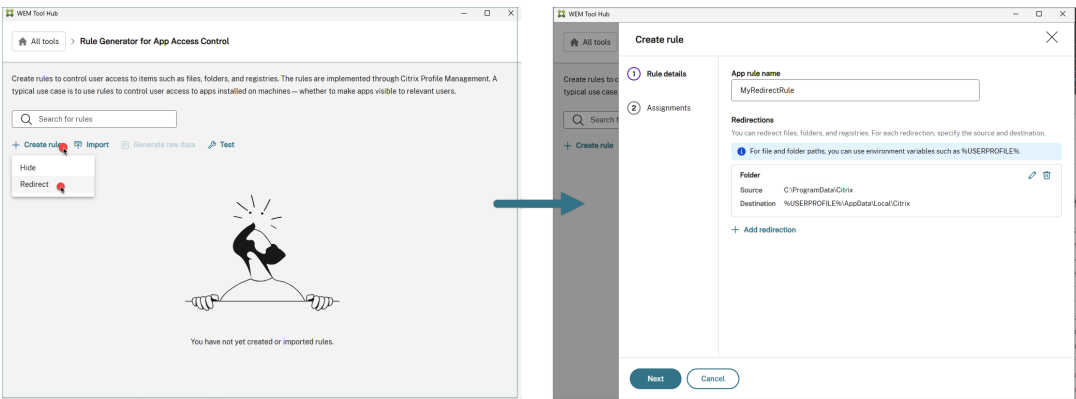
WEM Tool Hub

All tools > Rule Generator for App Access Control

Create rules to control user access to items such as files, folders, and registries. The rules are implemented through Citrix Profile Management. A typical use case is to use rules to control user access to apps installed on machines — whether to make apps visible to relevant users.

Search for rules

+ Create rule Import Generate raw data Test

Hide
Redirect

You have not yet created or imported rules.

WEM Tool Hub

All tools

Create rules to c
typical use case is

Search f

+ Create rule

Create rule

1 Rule details
2 Assignments

App rule name
MyRedirectRule

Redirections
You can redirect files, folders, and registries. For each redirection, specify the source and destination.

For file and folder paths, you can use environment variables such as %USERPROFILE%.

Folder
Source C:\ProgramData\Citrix
Destination %USERPROFILE%\AppData\Local\Citrix

+ Add redirection

Next Cancel